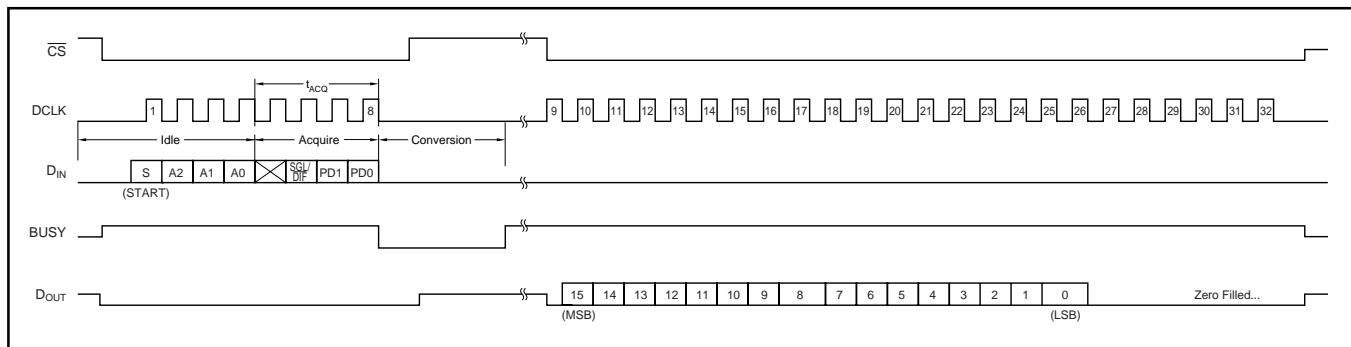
$\overline{CS}$

$t_{ACQ}$

DCLK 1 8 9 10 11 12 13 14 15 16 17 18 19 20 21 22 23 24 25 26 27 28 29 30 31 32

Idle Acquire Conversion

$D_{IN}$ S A2 A1 A0 SGL/DIF PD1 PD0

(START)

BUSY

$D_{OUT}$ 15 14 13 12 11 10 9 8 7 6 5 4 3 2 1 0 Zero Filled...

(MSB) (LSB)